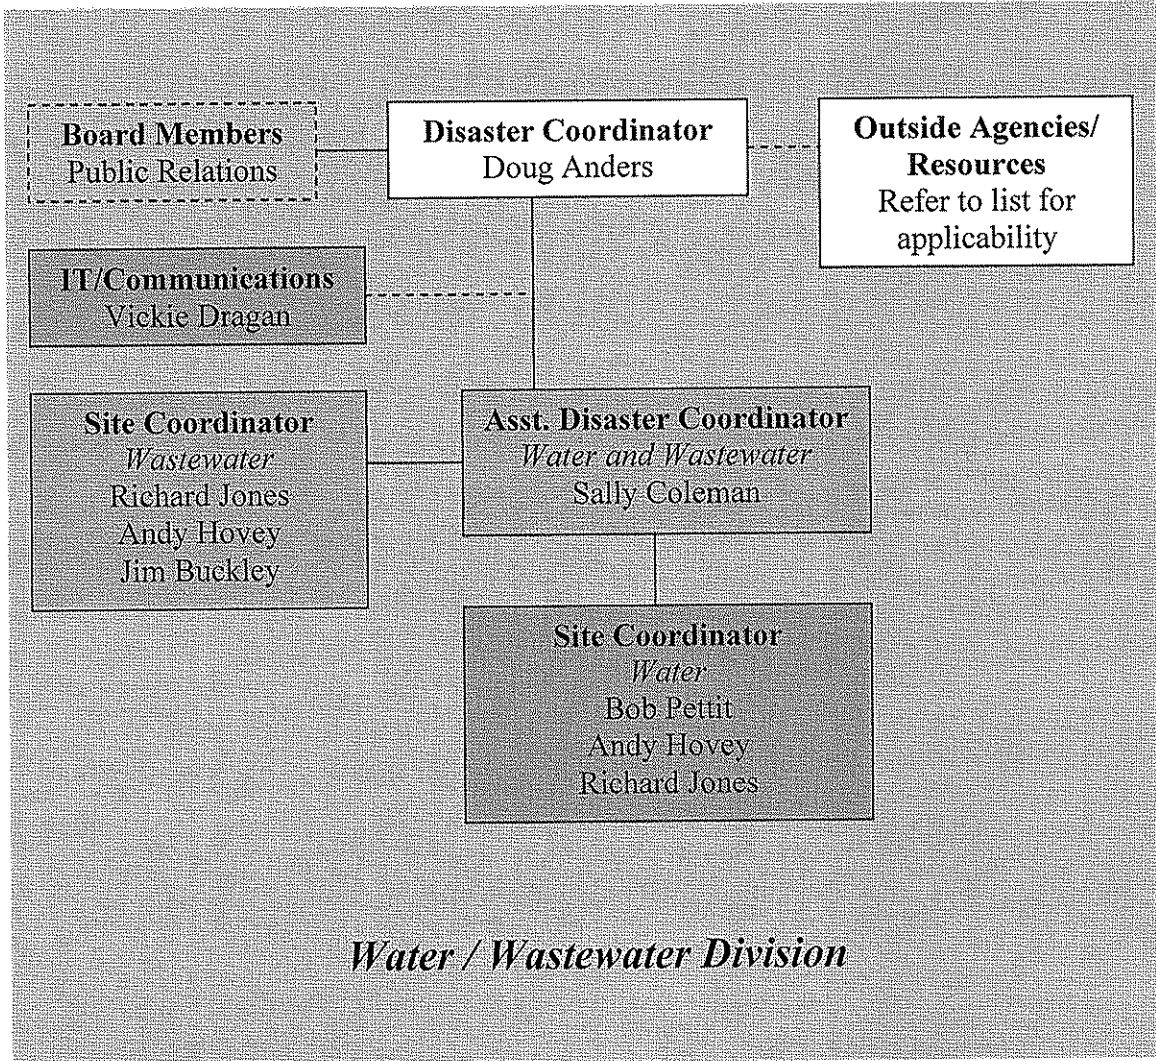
**Board Members**
Public Relations

**Disaster Coordinator**
Doug Anders

**Outside Agencies/ Resources**
Refer to list for applicability

**IT/Communications**
Vickie Dragan

**Site Coordinator**
*Wastewater*
Richard Jones
Andy Hovey
Jim Buckley

**Asst. Disaster Coordinator**
*Water and Wastewater*
Sally Coleman

**Site Coordinator**
*Water*
Bob Pettit
Andy Hovey
Richard Jones

***Water / Wastewater Division***